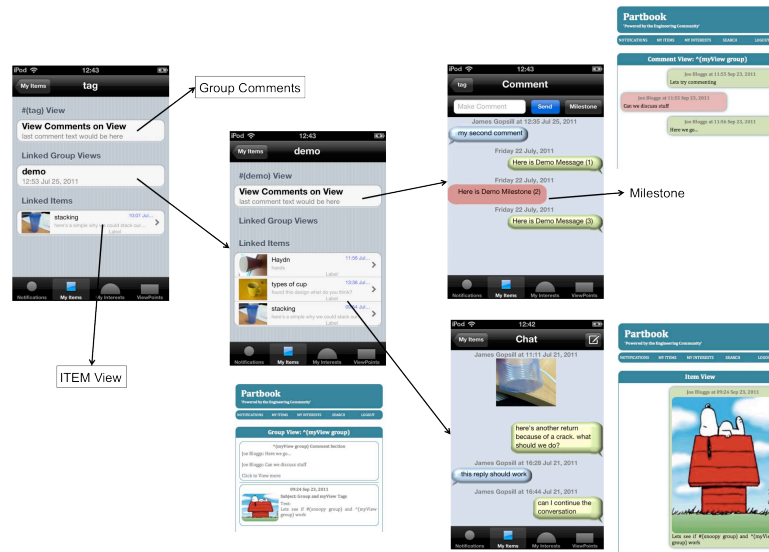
iPod 12:43
My Items tag
#(tag) View
View Comments on View
last comment text would be here
Linked Group Views
demo
12:53 Jul 25, 2011
Linked Items
stacking 10:01 Jul...
Here's a simple why we could stack our...
Label
Notifications My Items My Interests ViewPoints

Group Comments

ITEM View

iPod 12:43
My Items demo
#(demo) View
View Comments on View
last comment text would be here
Linked Group Views
Linked Items
Haydn 11:58 Jul...
haydn
Label
types of cup 10:06 Jul...
found this design what do you think?
Label
stacking 10:01 Jul...
Here's a simple why we could stack our...
Label
Notifications My Items My Interests ViewPoints

Partbook
"Powered by the Engineering Community"
NOTIFICATIONS MY ITEMS MY INTERESTS SEARCH LOGOUT
Group View: ^(myView group)
^(myView group) Comment Section
Joe Bloggs: Here we go...
Joe Bloggs: Can we discuss stuff
Click to View more
09:24 Sep 23, 2011
Subject: Group and myView Tags
Text:
Lets see if #(snoopy group) and ^(myView group) work

iPod 12:43
tag Comment
Make Comment Send Milestone
James Gopsill at 12:35 Jul 25, 2011
my second comment
Friday 22 July, 2011
Here is Demo Message (1)
Friday 22 July, 2011
Here is Demo Milestone (2)
Friday 22 July, 2011
Here is Demo Message (3)
Notifications My Items My Interests ViewPoints

Milestone

iPod 12:42
My Items Chat
James Gopsill at 11:11 Jul 21, 2011
here's another return because of a crack. what should we do?
James Gopsill at 10:28 Jul 21, 2011
this reply should work
James Gopsill at 16:44 Jul 21, 2011
can I continue the conversation
Notifications My Items My Interests ViewPoints

Partbook
"Powered by the Engineering Community"
NOTIFICATIONS MY ITEMS MY INTERESTS SEARCH LOGOUT
Comment View: ^(myView group)
Joe Bloggs at 11:03 Sep 23, 2011
Lets try commenting
Joe Bloggs at 11:05 Sep 23, 2011
Can we discuss stuff
Joe Bloggs at 11:06 Sep 23, 2011
Here we go...

Partbook
"Powered by the Engineering Community"
NOTIFICATIONS MY ITEMS MY INTERESTS SEARCH LOGO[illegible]
Item View
Joe Bloggs at 09:24 Sep 23, 2011
Lets see if #(snoopy group) and ^(myVi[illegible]